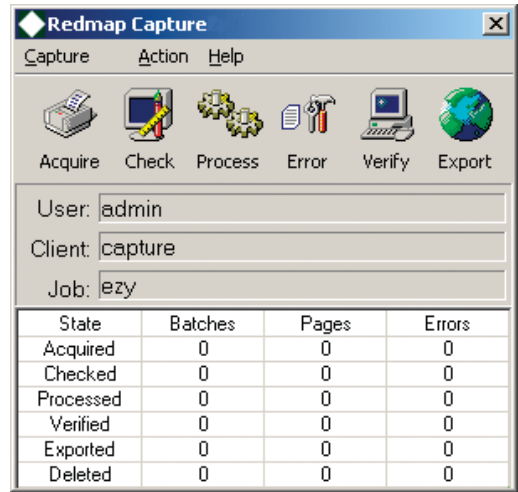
Redmap Capture

Capture Action Help

Acquire Check Process Error Verify Export

User: admin

Client: capture

Job: ezy

| State | Batches | Pages | Errors |
|---|---|---|---|
| Acquired | 0 | 0 | 0 |
| Checked | 0 | 0 | 0 |
| Processed | 0 | 0 | 0 |
| Verified | 0 | 0 | 0 |
| Exported | 0 | 0 | 0 |
| Deleted | 0 | 0 | 0 |